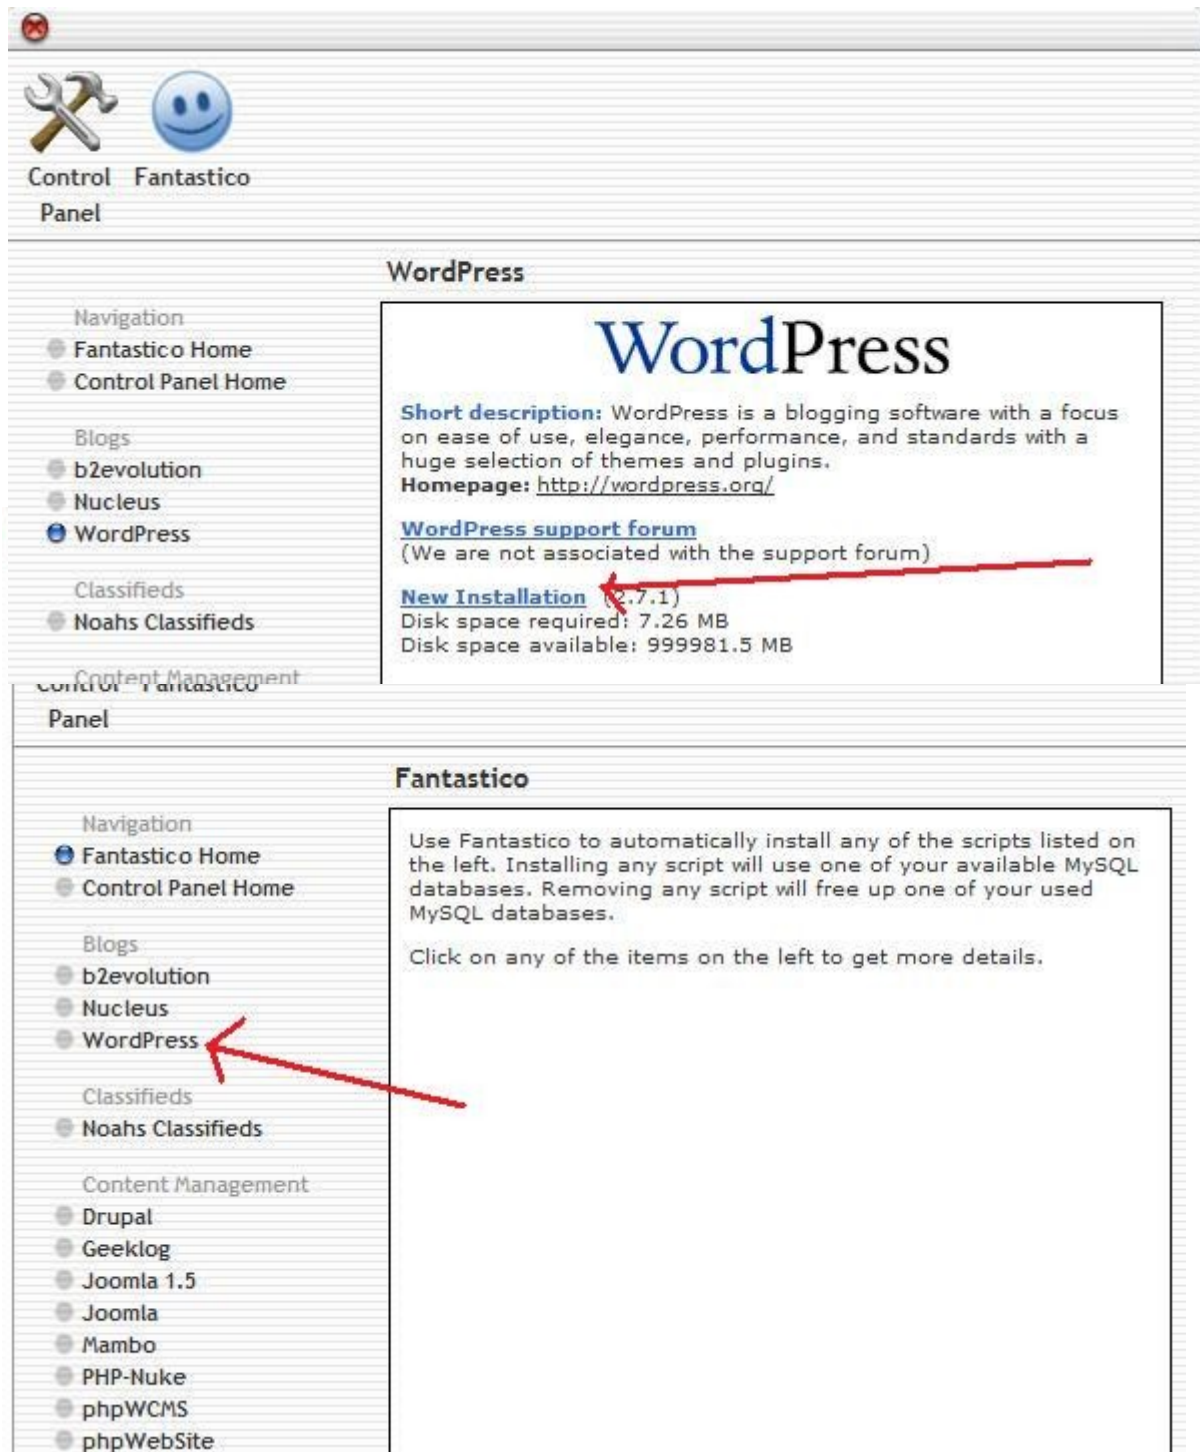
Control Panel

Fantastico

WordPress

Navigation
Fantastico Home
Control Panel Home

Blogs
b2evolution
Nucleus
WordPress

Classifieds
Noahs Classifieds

Content Management

WordPress

Short description: WordPress is a blogging software with a focus on ease of use, elegance, performance, and standards with a huge selection of themes and plugins.
Homepage: http://wordpress.org/

WordPress support forum
(We are not associated with the support forum)

New Installation (2.7.1)
Disk space required: 7.26 MB
Disk space available: 999981.5 MB

Control Fantastico
Panel

Fantastico

Navigation
Fantastico Home
Control Panel Home

Blogs
b2evolution
Nucleus
WordPress

Classifieds
Noahs Classifieds

Content Management
Drupal
Geeklog
Joomla 1.5
Joomla
Mambo
PHP-Nuke
phpWCMS
phpWebSite

Use Fantastico to automatically install any of the scripts listed on the left. Installing any script will use one of your available MySQL databases. Removing any script will free up one of your used MySQL databases.

Click on any of the items on the left to get more details.